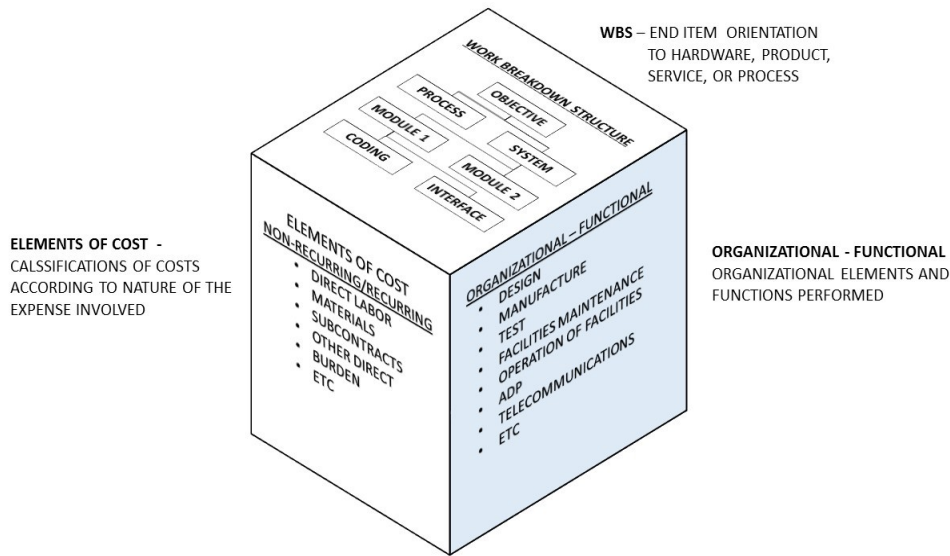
WBS – END ITEM ORIENTATION TO HARDWARE, PRODUCT, SERVICE, OR PROCESS

WORK BREAKDOWN STRUCTURE

OBJECTIVE

PROCESS

SYSTEM

MODULE 1

CODING

MODULE 2

INTERFACE

ELEMENTS OF COST - CALSSIFICATIONS OF COSTS ACCORDING TO NATURE OF THE EXPENSE INVOLVED

ELEMENTS OF COST
NON-RECURRING/RECURRING
• DIRECT LABOR
• MATERIALS
• SUBCONTRACTS
• OTHER DIRECT
• BURDEN
• ETC

ORGANIZATIONAL – FUNCTIONAL
• DESIGN
• MANUFACTURE
• TEST
• FACILITIES MAINTENANCE
• OPERATION OF FACILITIES
• ADP
• TELECOMMUNICATIONS
• ETC
•

ORGANIZATIONAL - FUNCTIONAL
ORGANIZATIONAL ELEMENTS AND FUNCTIONS PERFORMED